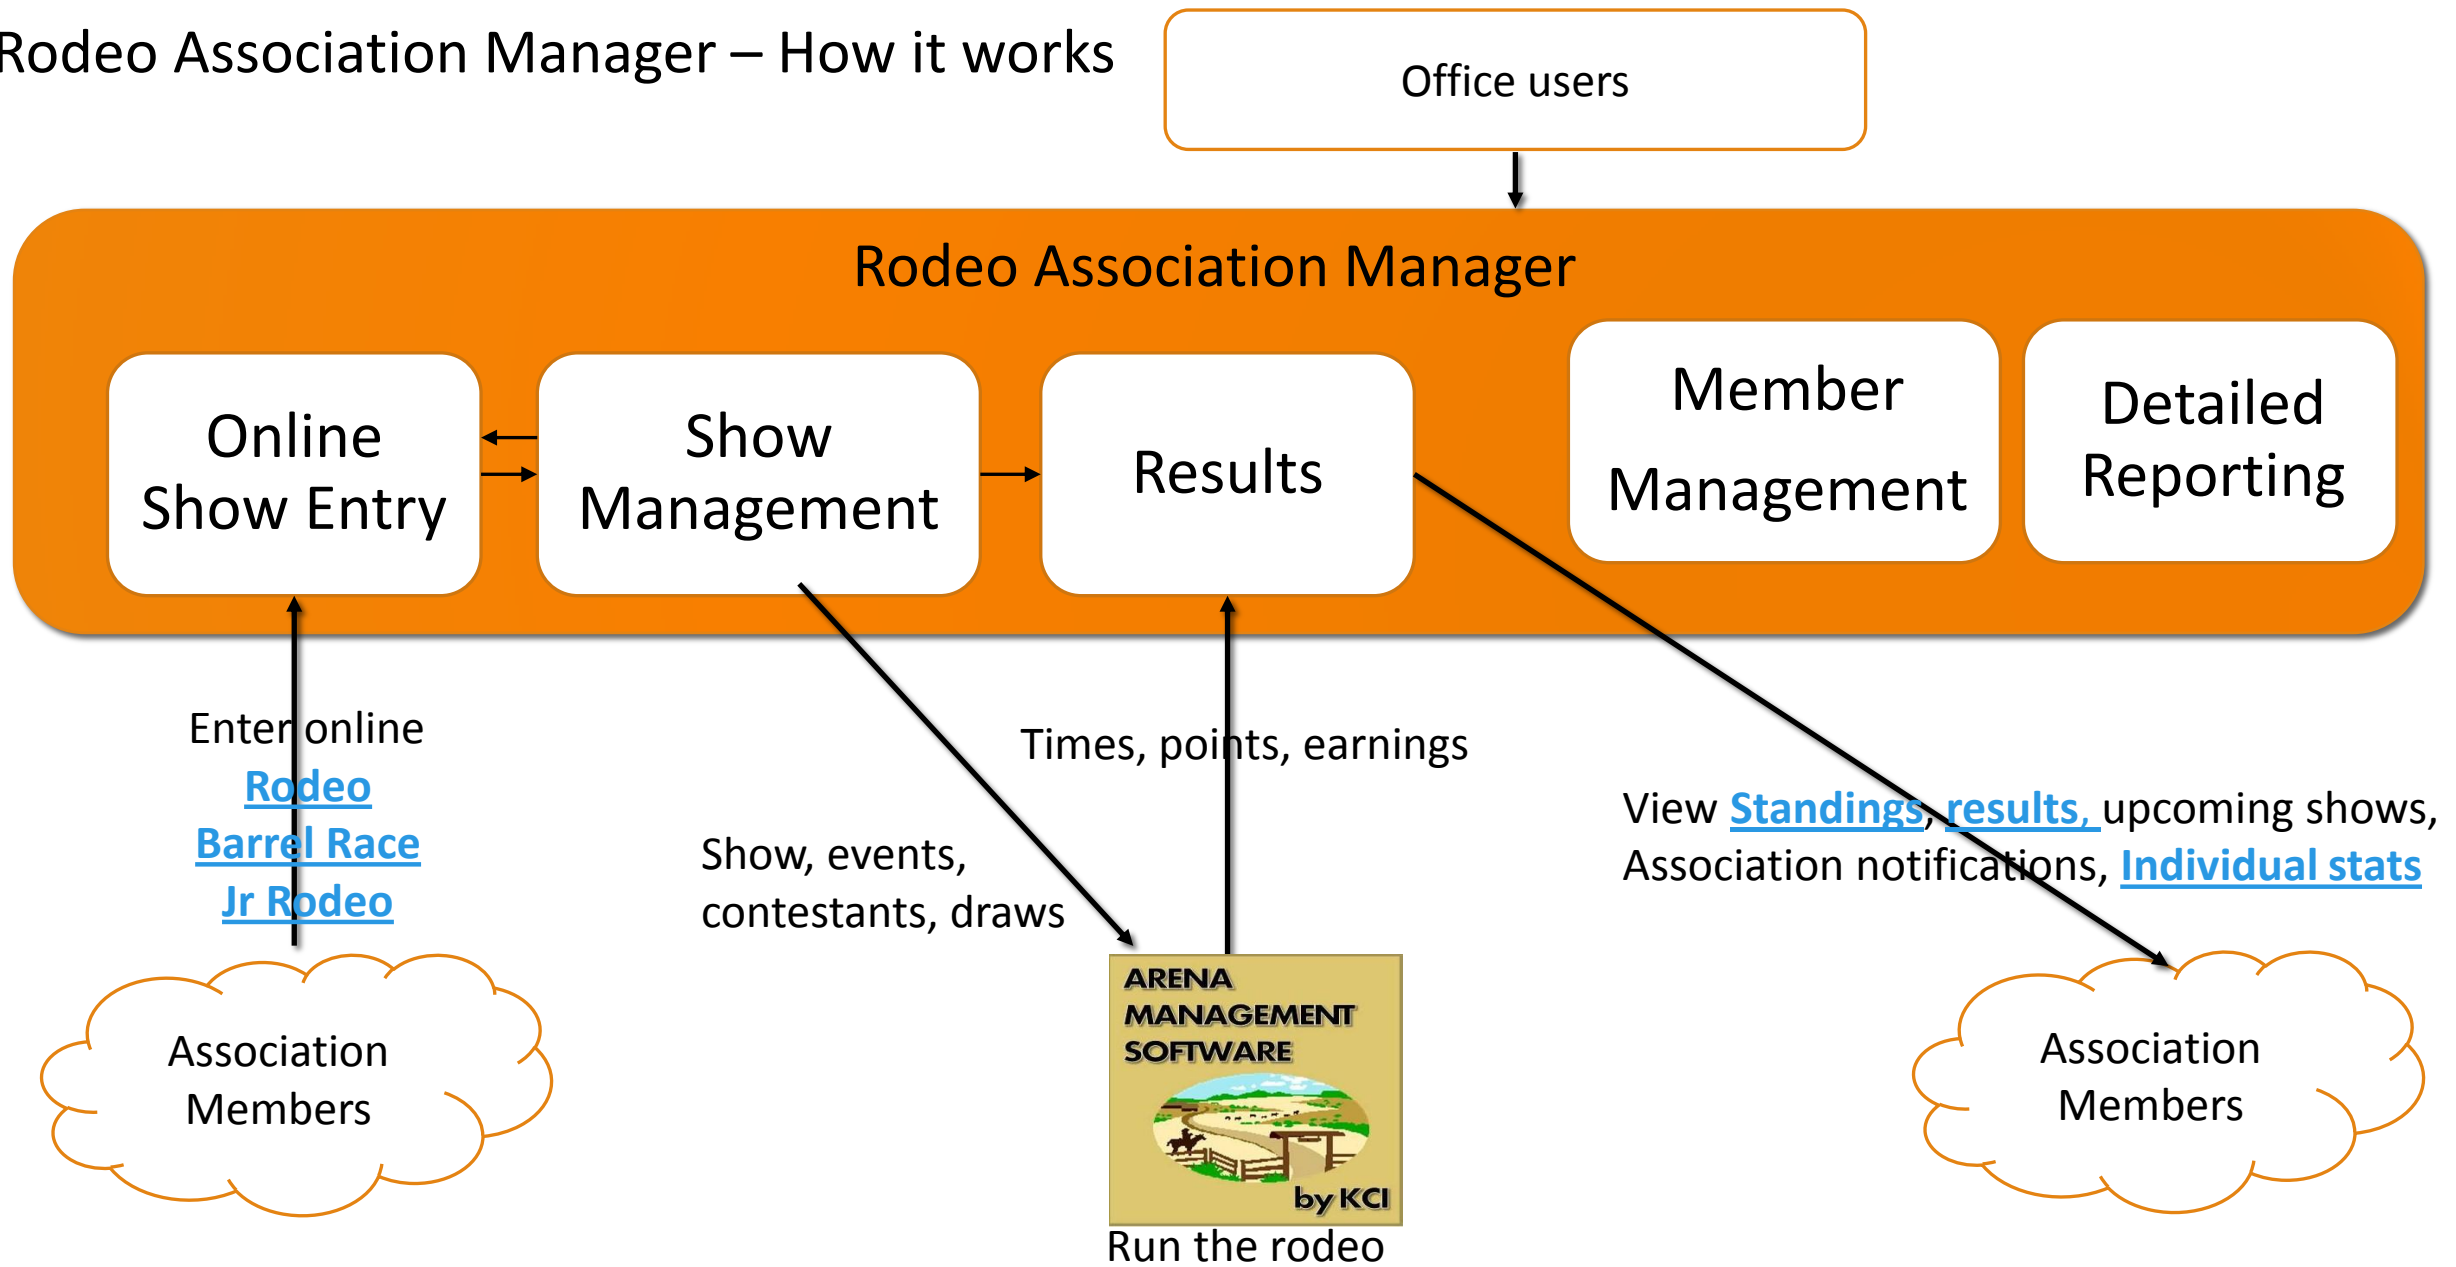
Rodeo Association Manager – How it works

Office users

Rodeo Association Manager

Online Show Entry

Show Management

Results

Member Management

Detailed Reporting

Enter online
Rodeo
Barrel Race
Jr Rodeo

Times, points, earnings

Show, events, contestants, draws

View Standings, results, upcoming shows, Association notifications, Individual stats

Association Members

ARENA MANAGEMENT SOFTWARE
by KCI

Run the rodeo

Association Members